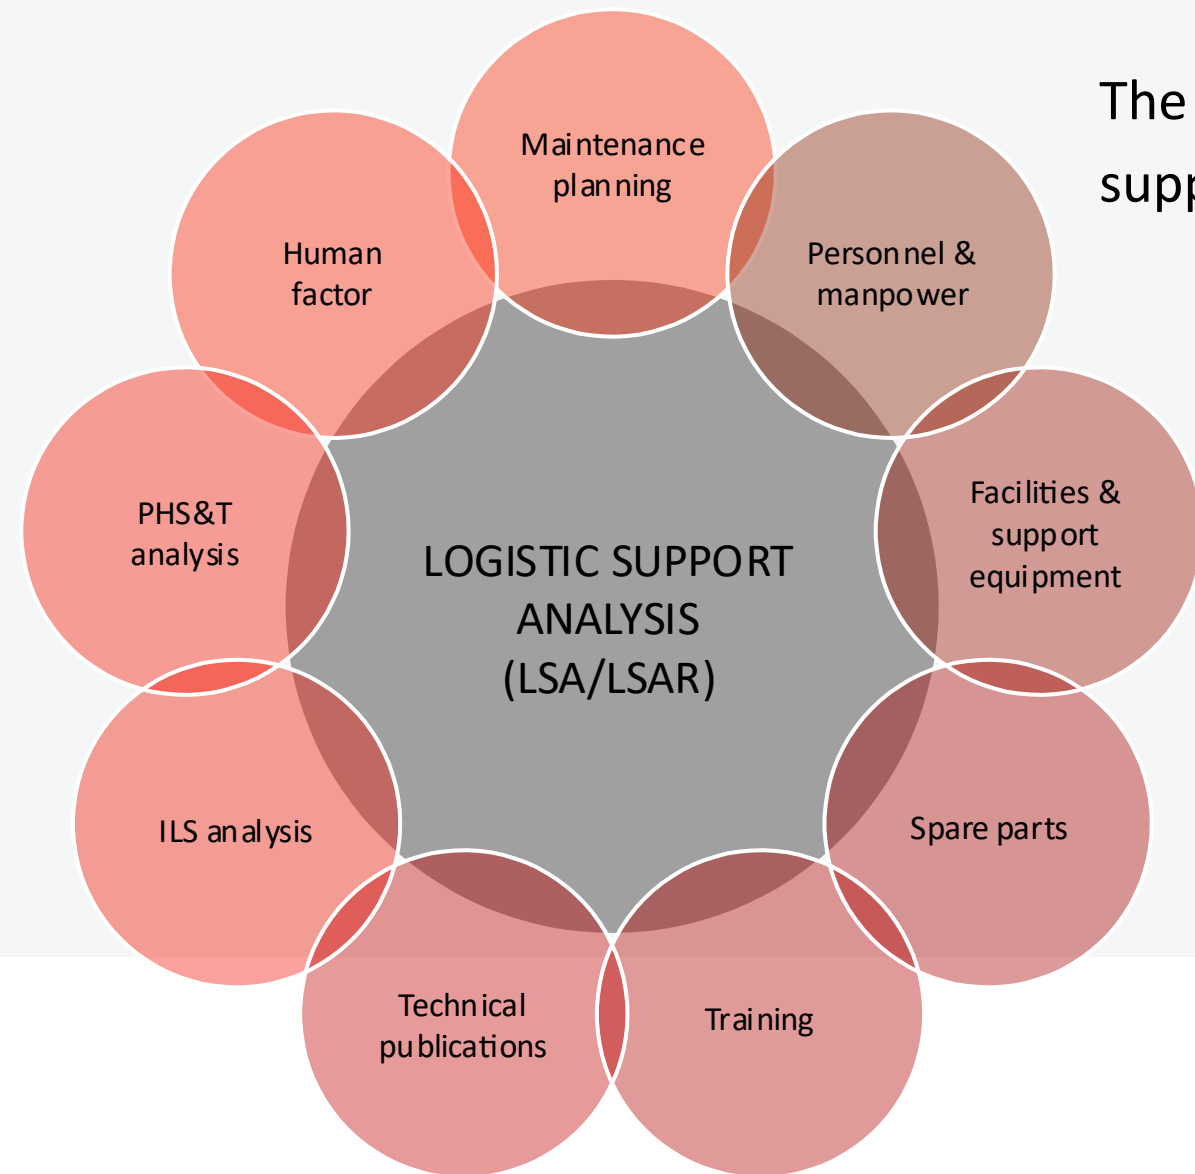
Maintenance planning

Personnel & manpower

Facilities & support equipment

Spare parts

Training

Technical publications

ILS analysis

PHS&T analysis

Human factor

LOGISTIC SUPPORT ANALYSIS (LSA/LSAR)

The supp